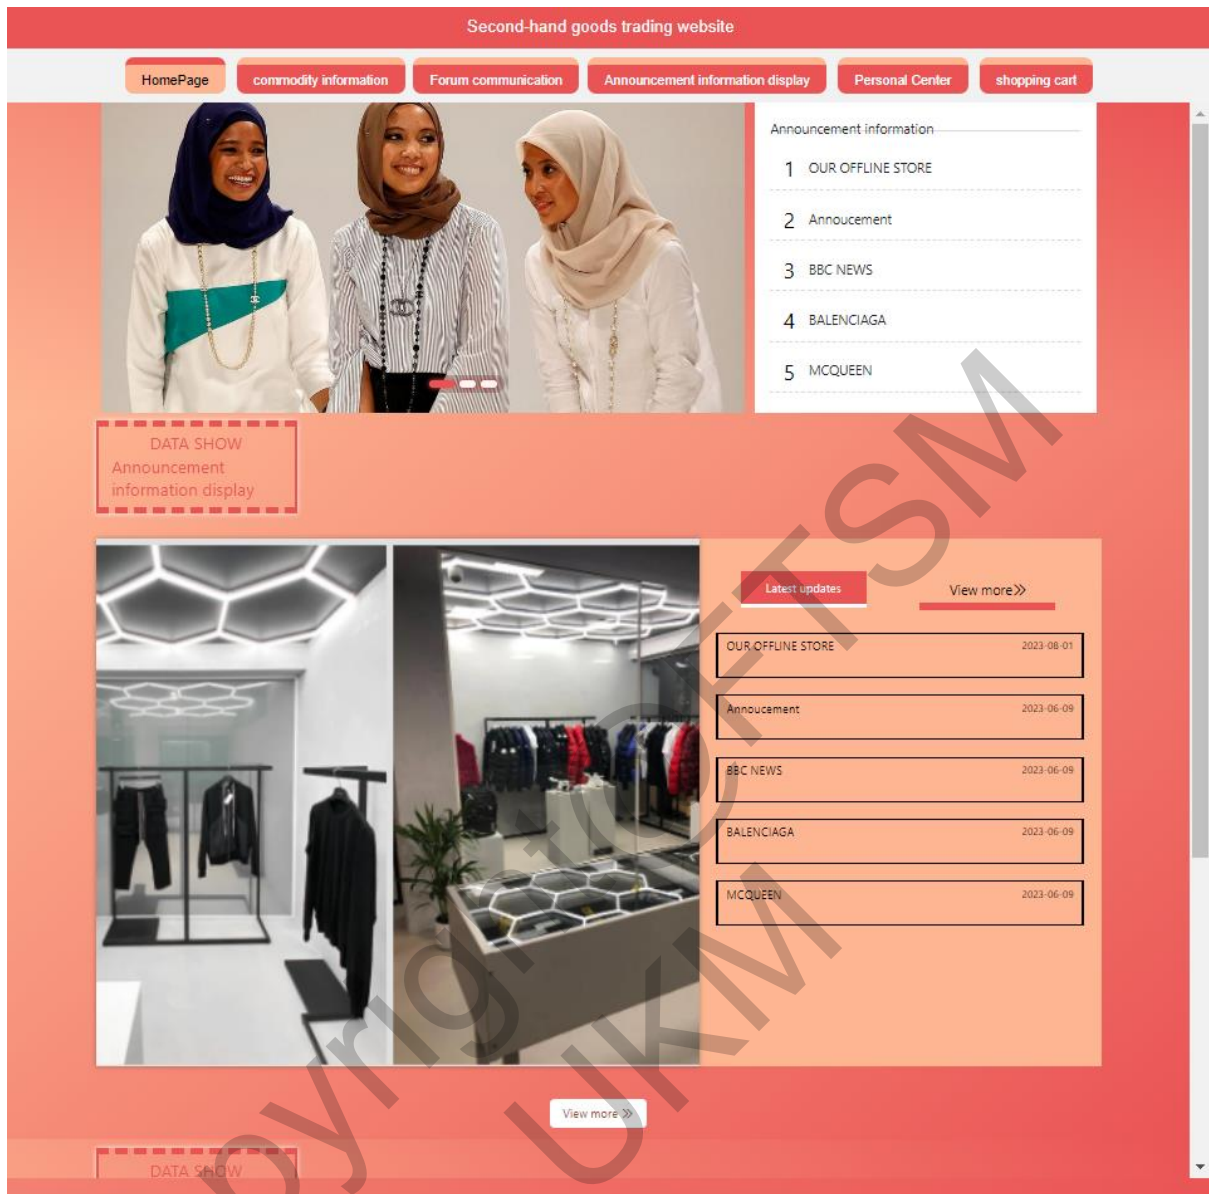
Second-hand goods trading website

HomePage | commodity information | Forum communication | Announcement information display | Personal Center | shopping cart

Announcement information

1 OUR OFFLINE STORE

2 Annoucement

3 BBC NEWS

4 BALENCIAGA

5 MCQUEEN

DATA SHOW
Announcement information display

Latest updates

View more

OUR OFFLINE STORE 2023-08-01

Annoucement 2023-06-09

BBC NEWS 2023-06-09

BALENCIAGA 2023-06-09

MCQUEEN 2023-06-09

View more

DATA SHOW

Copyright©UKM FTSM